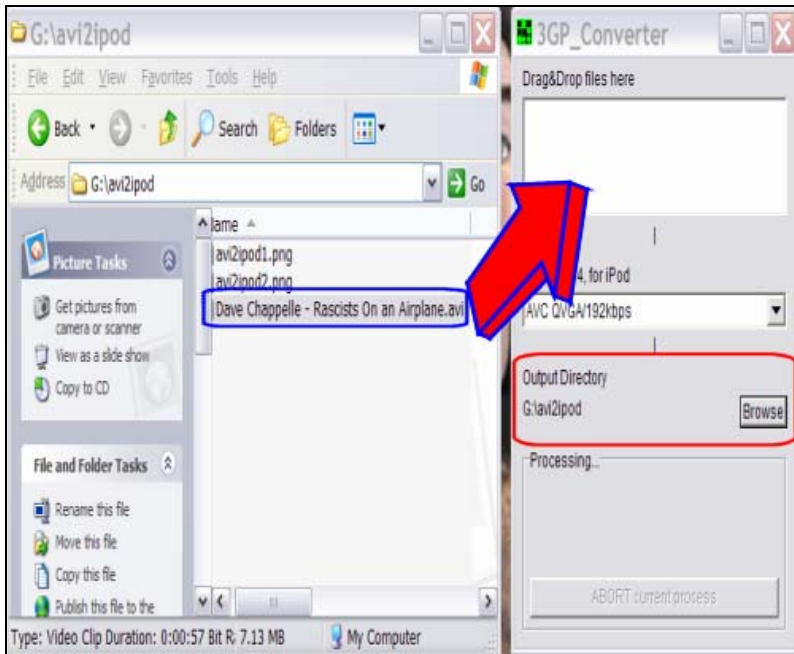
G:\avi2ipod

File Edit View Favorites Tools Help

Back Search Folders

Address G:\avi2ipod Go

Picture Tasks

Get pictures from camera or scanner

View as a slide show

Copy to CD

File and Folder Tasks

Rename this file

Move this file

Copy this file

Publish this file to the

lame

avi2ipod1.png

avi2ipod2.png

Dave Chappelle - Rascists On an Airplane.avi

Type: Video Clip Duration: 0:00:57 Bit R: 7.13 MB

My Computer

3GP_Converter

Drag&Drop files here

4, for iPod

AVC QVGA/192kbps

Output Directory

G:\avi2ipod

Browse

Processing...

ABORT current process